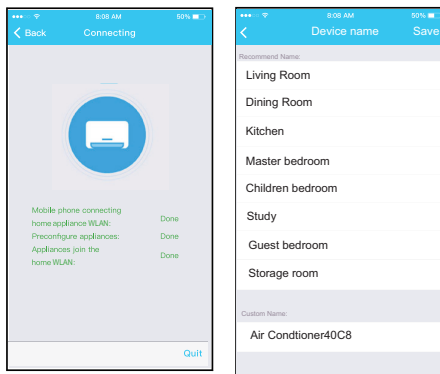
8:08 AM 50%
Back Connecting

Mobile phone connecting home appliance WLAN: Done
Preconfigure appliances: Done
Appliances join the home WLAN: Done

Quit

8:08 AM 50%
Device name Save

Recommend Name:
Living Room
Dining Room
Kitchen
Master bedroom
Children bedroom
Study
Guest bedroom
Storage room

Custom Name:
Air Condtioner40C8